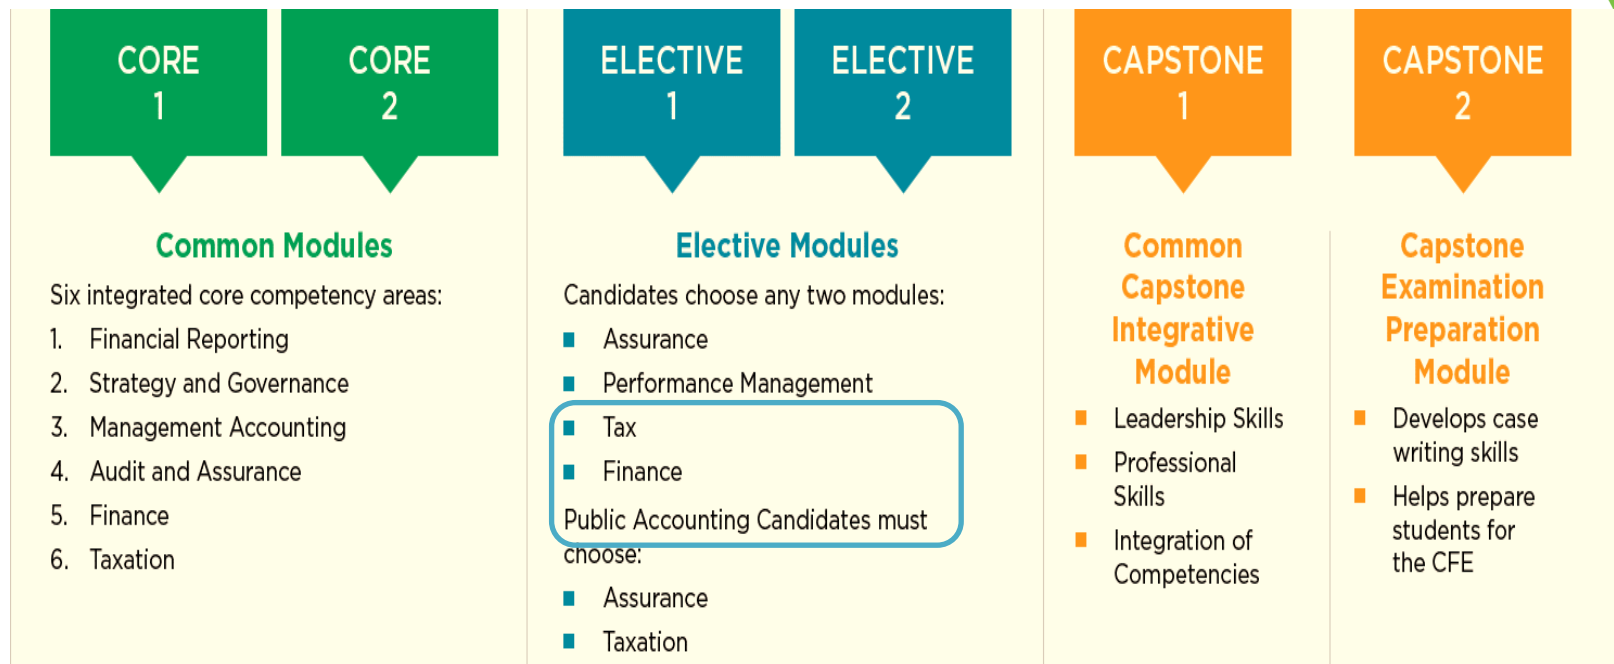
CORE 1

CORE 2

ELECTIVE 1

ELECTIVE 2

CAPSTONE 1

CAPSTONE 2

Common Modules

Six integrated core competency areas:

1. Financial Reporting
2. Strategy and Governance
3. Management Accounting
4. Audit and Assurance
5. Finance
6. Taxation

Elective Modules

Candidates choose any two modules:

- Assurance
- Performance Management
- Tax
- Finance

Public Accounting Candidates must choose:

- Assurance
- Taxation

Common Capstone Integrative Module

- Leadership Skills
- Professional Skills
- Integration of Competencies

Capstone Examination Preparation Module

- Develops case writing skills
- Helps prepare students for the CFE